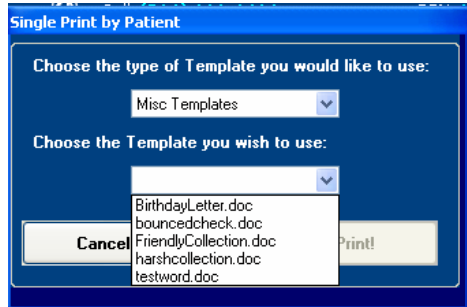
Single Print by Patient

Choose the type of Template you would like to use:

Misc Templates

Choose the Template you wish to use:

BirthdayLetter.doc
bouncedcheck.doc
FriendlyCollection.doc
harshcollection.doc
testword.doc

Cancel

Print!